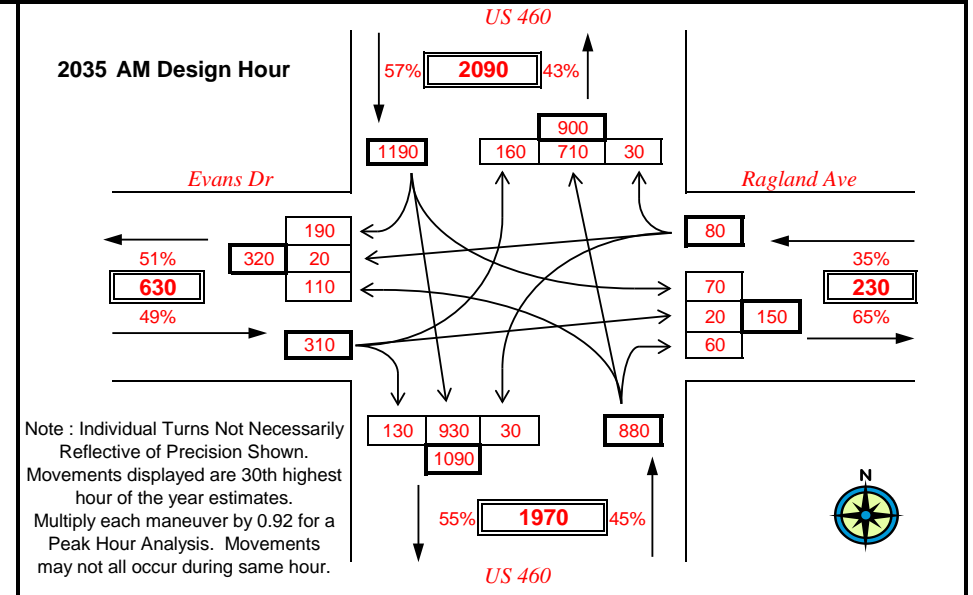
US 460

2035 AM Design Hour

57% 2090 43%

900

1190

160 | 710 | 30

Evans Dr

Ragland Ave

190

80

51%

320 | 20

35%

630

110

70

230

49%

20 | 150

65%

310

60

Note : Individual Turns Not Necessarily Reflective of Precision Shown. Movements displayed are 30th highest hour of the year estimates. Multiply each maneuver by 0.92 for a Peak Hour Analysis. Movements may not all occur during same hour.

130 | 930 | 30

880

1090

N

55% 1970 45%

US 460